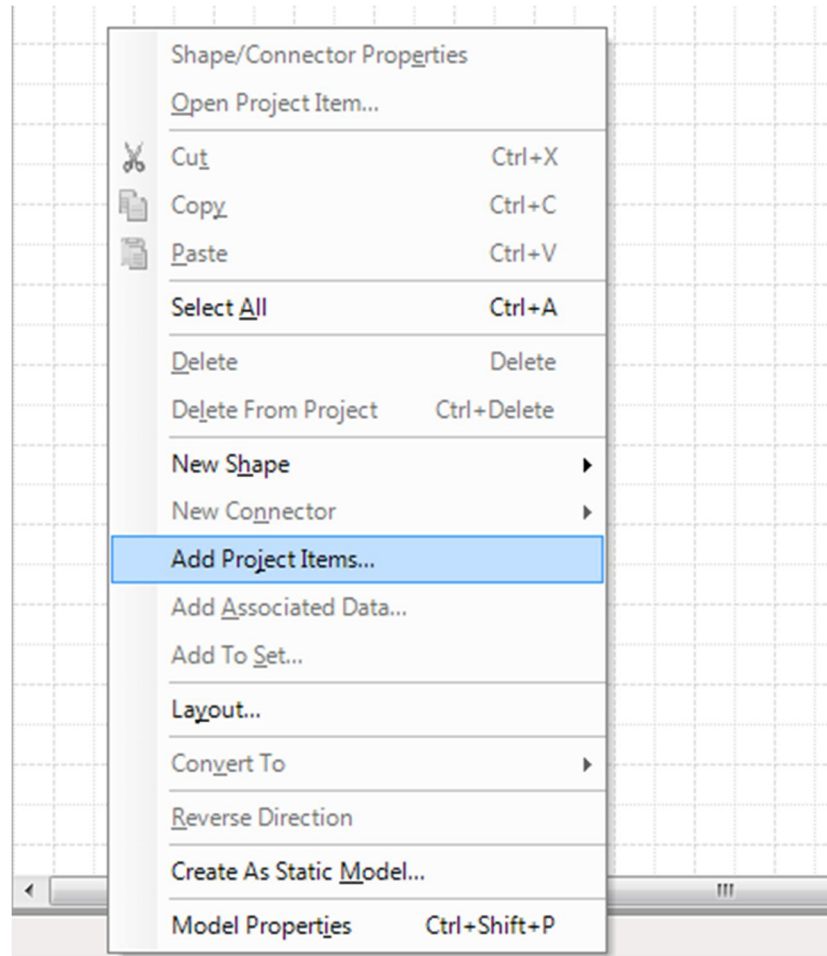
Shape/Connector Properties
Open Project Item...
Cut Ctrl+X
Copy Ctrl+C
Paste Ctrl+V
Select All Ctrl+A
Delete Delete
Delete From Project Ctrl+Delete
New Shape
New Connector
Add Project Items...
Add Associated Data...
Add To Set...
Layout...
Convert To
Reverse Direction
Create As Static Model...
Model Properties Ctrl+Shift+P